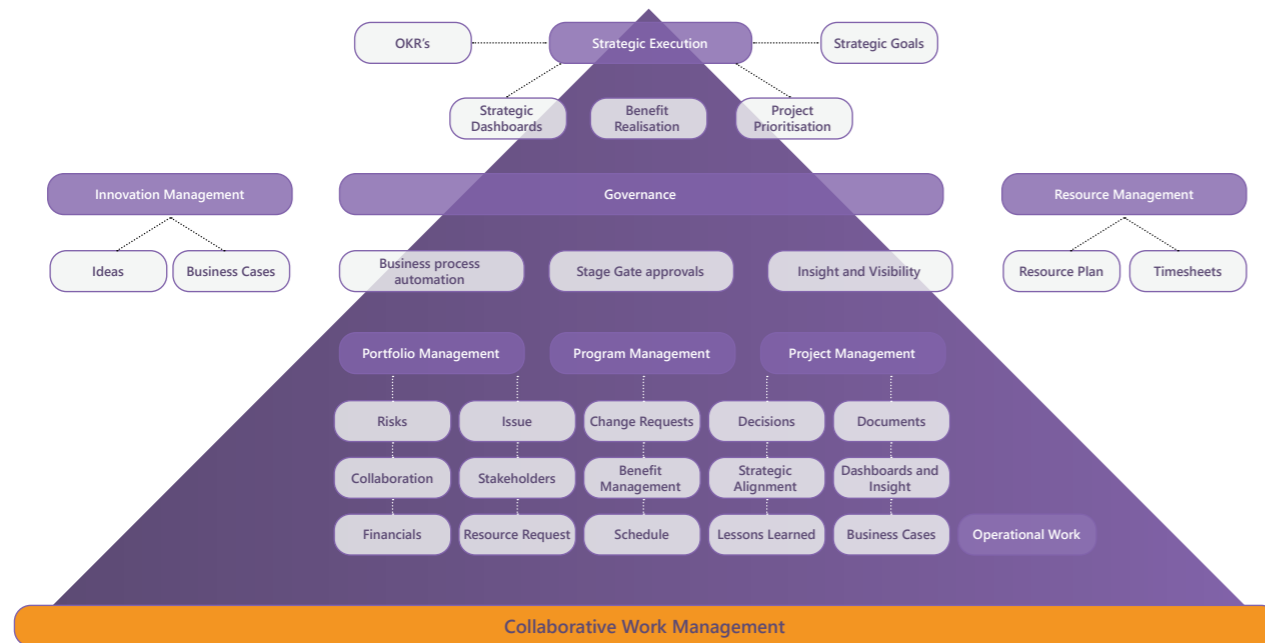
OKR's

Strategic Execution

Strategic Goals

Strategic Dashboards

Benefit Realisation

Project Prioritisation

Innovation Management

Governance

Resource Management

Ideas

Business Cases

Business process automation

Stage Gate approvals

Insight and Visibility

Resource Plan

Timesheets

Portfolio Management

Program Management

Project Management

Risks

Issue

Change Requests

Decisions

Documents

Collaboration

Stakeholders

Benefit Management

Strategic Alignment

Dashboards and Insight

Financials

Resource Request

Schedule

Lessons Learned

Business Cases

Operational Work

Collaborative Work Management